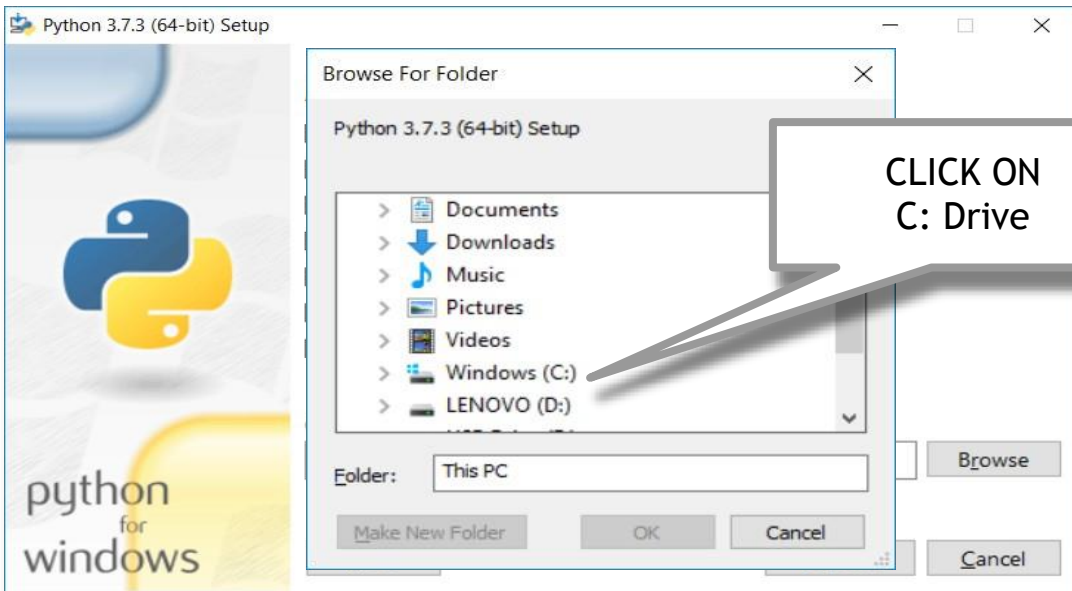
Python 3.7.3 (64-bit) Setup

Browse For Folder

Python 3.7.3 (64-bit) Setup

CLICK ON C: Drive

Documents
Downloads
Music
Pictures
Videos
Windows (C:)
LENOVO (D:)
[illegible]

Folder: This PC

Make New Folder
OK
Cancel

Browse

python for windows

Cancel